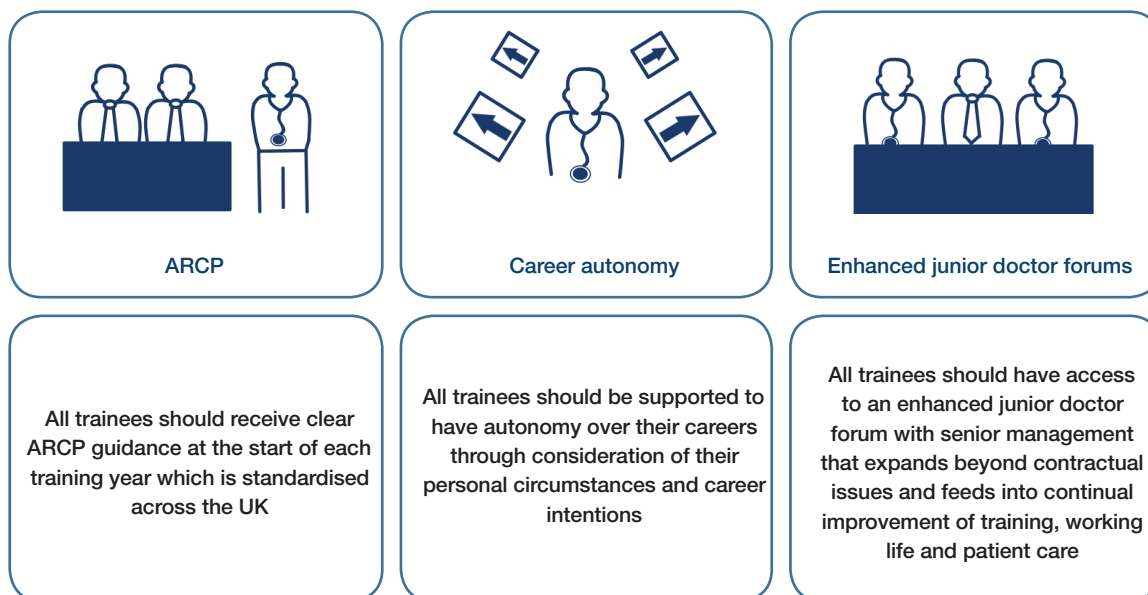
ARCP

Career autonomy

Enhanced junior doctor forums

All trainees should receive clear ARCP guidance at the start of each training year which is standardised across the UK

All trainees should be supported to have autonomy over their careers through consideration of their personal circumstances and career intentions

All trainees should have access to an enhanced junior doctor forum with senior management that expands beyond contractual issues and feeds into continual improvement of training, working life and patient care